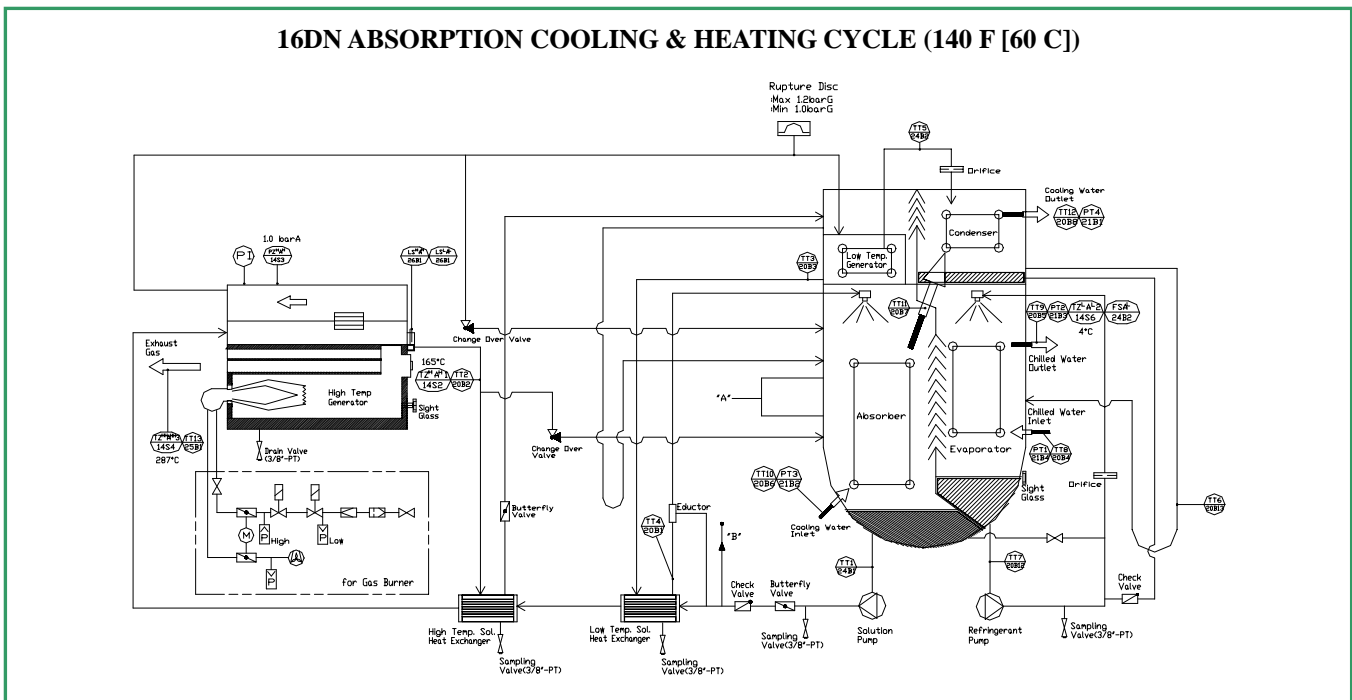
16DN ABSORPTION COOLING & HEATING CYCLE (140 F [60 C])

Rupture Disc
Max 1.2barG
Min 1.0barG

TT5 24B1

Orifice

Cooling Water Outlet

TT12 20B8
PT4 21B1

Condenser

Low Temp. Generator

TT3 20B3

PI

1.0 barA

PZ"H" 14S3

LS"A" 26B1
LS"B" 26B1

TT11 20B7

TT9 20B5
PT2 21B3
TZ"A" 2 14S6
FSA 24B2

4°C

Chilled Water Outlet

Change Over Valve

Exhaust Gas

165°C

TZ"A" 1 14S2
TT2 20B2

High Temp Generator

Sight Glass

"A"

Absorber

Chilled Water Inlet

Change Over Valve

Evaporator

TZ"H" 3 14S4
TT13 25B1

287°C

Drain Valve (3/8"-PT)

TT10 20B6
PT3 21B2

PT1 21B4
TT8 20B4

Sight Glass

Orifice

TT6 20B13

Butterfly Valve

Cooling Water Inlet

Eductor

TT4 20B1

"B"

M
P High
P Low
A

for Gas Burner

TT1 24B1

TT7 20B12

Check Valve

Butterfly Valve

Check Valve

High Temp. Sol. Heat Exchanger

Low Temp. Sol. Heat Exchanger

Solution Pump

Refrigerant Pump

Sampling Valve(3/8"-PT)

Sampling Valve(3/8"-PT)

Sampling Valve(3/8"-PT)

Sampling Valve(3/8"-PT)

Sampling Valve(3/8"-PT)